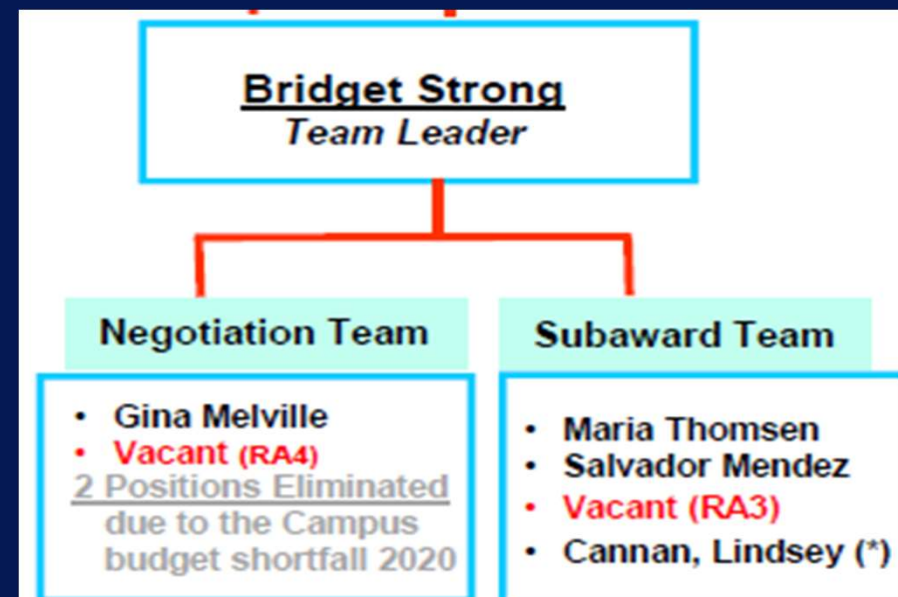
Bridget Strong
Team Leader

Negotiation Team

- Gina Melville
- Vacant (RA4)

2 Positions Eliminated due to the Campus budget shortfall 2020

Subaward Team

- Maria Thomsen
- Salvador Mendez
- Vacant (RA3)
- Cannan, Lindsey (*)